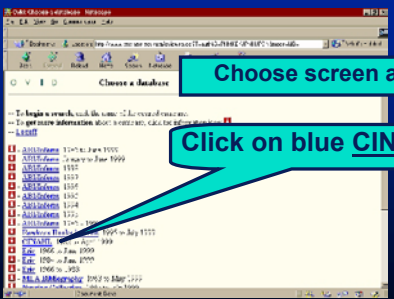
Choose screen a

Click on blue CIN

Choose a database

-- To begin a search, click the name of the database.
-- To get more information about a database, click the information icon
-- Logoff

ABI/Inform 1971 to June 1999
ABI/Inform January to June 1999
ABI/Inform 1997
ABI/Inform 1996
ABI/Inform 1995
ABI/Inform 1994
ABI/Inform 1993
ABI/Inform 1992
ABI/Inform 1971 - 1991
Business Books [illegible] 1993 to July 1999
CINAHL 1982 to April 1999
Eric 1966 to June 1999
Eric 1996 to June 1999
Eric 1966 to 1995
MLA Bibliography 1963 to May 1999